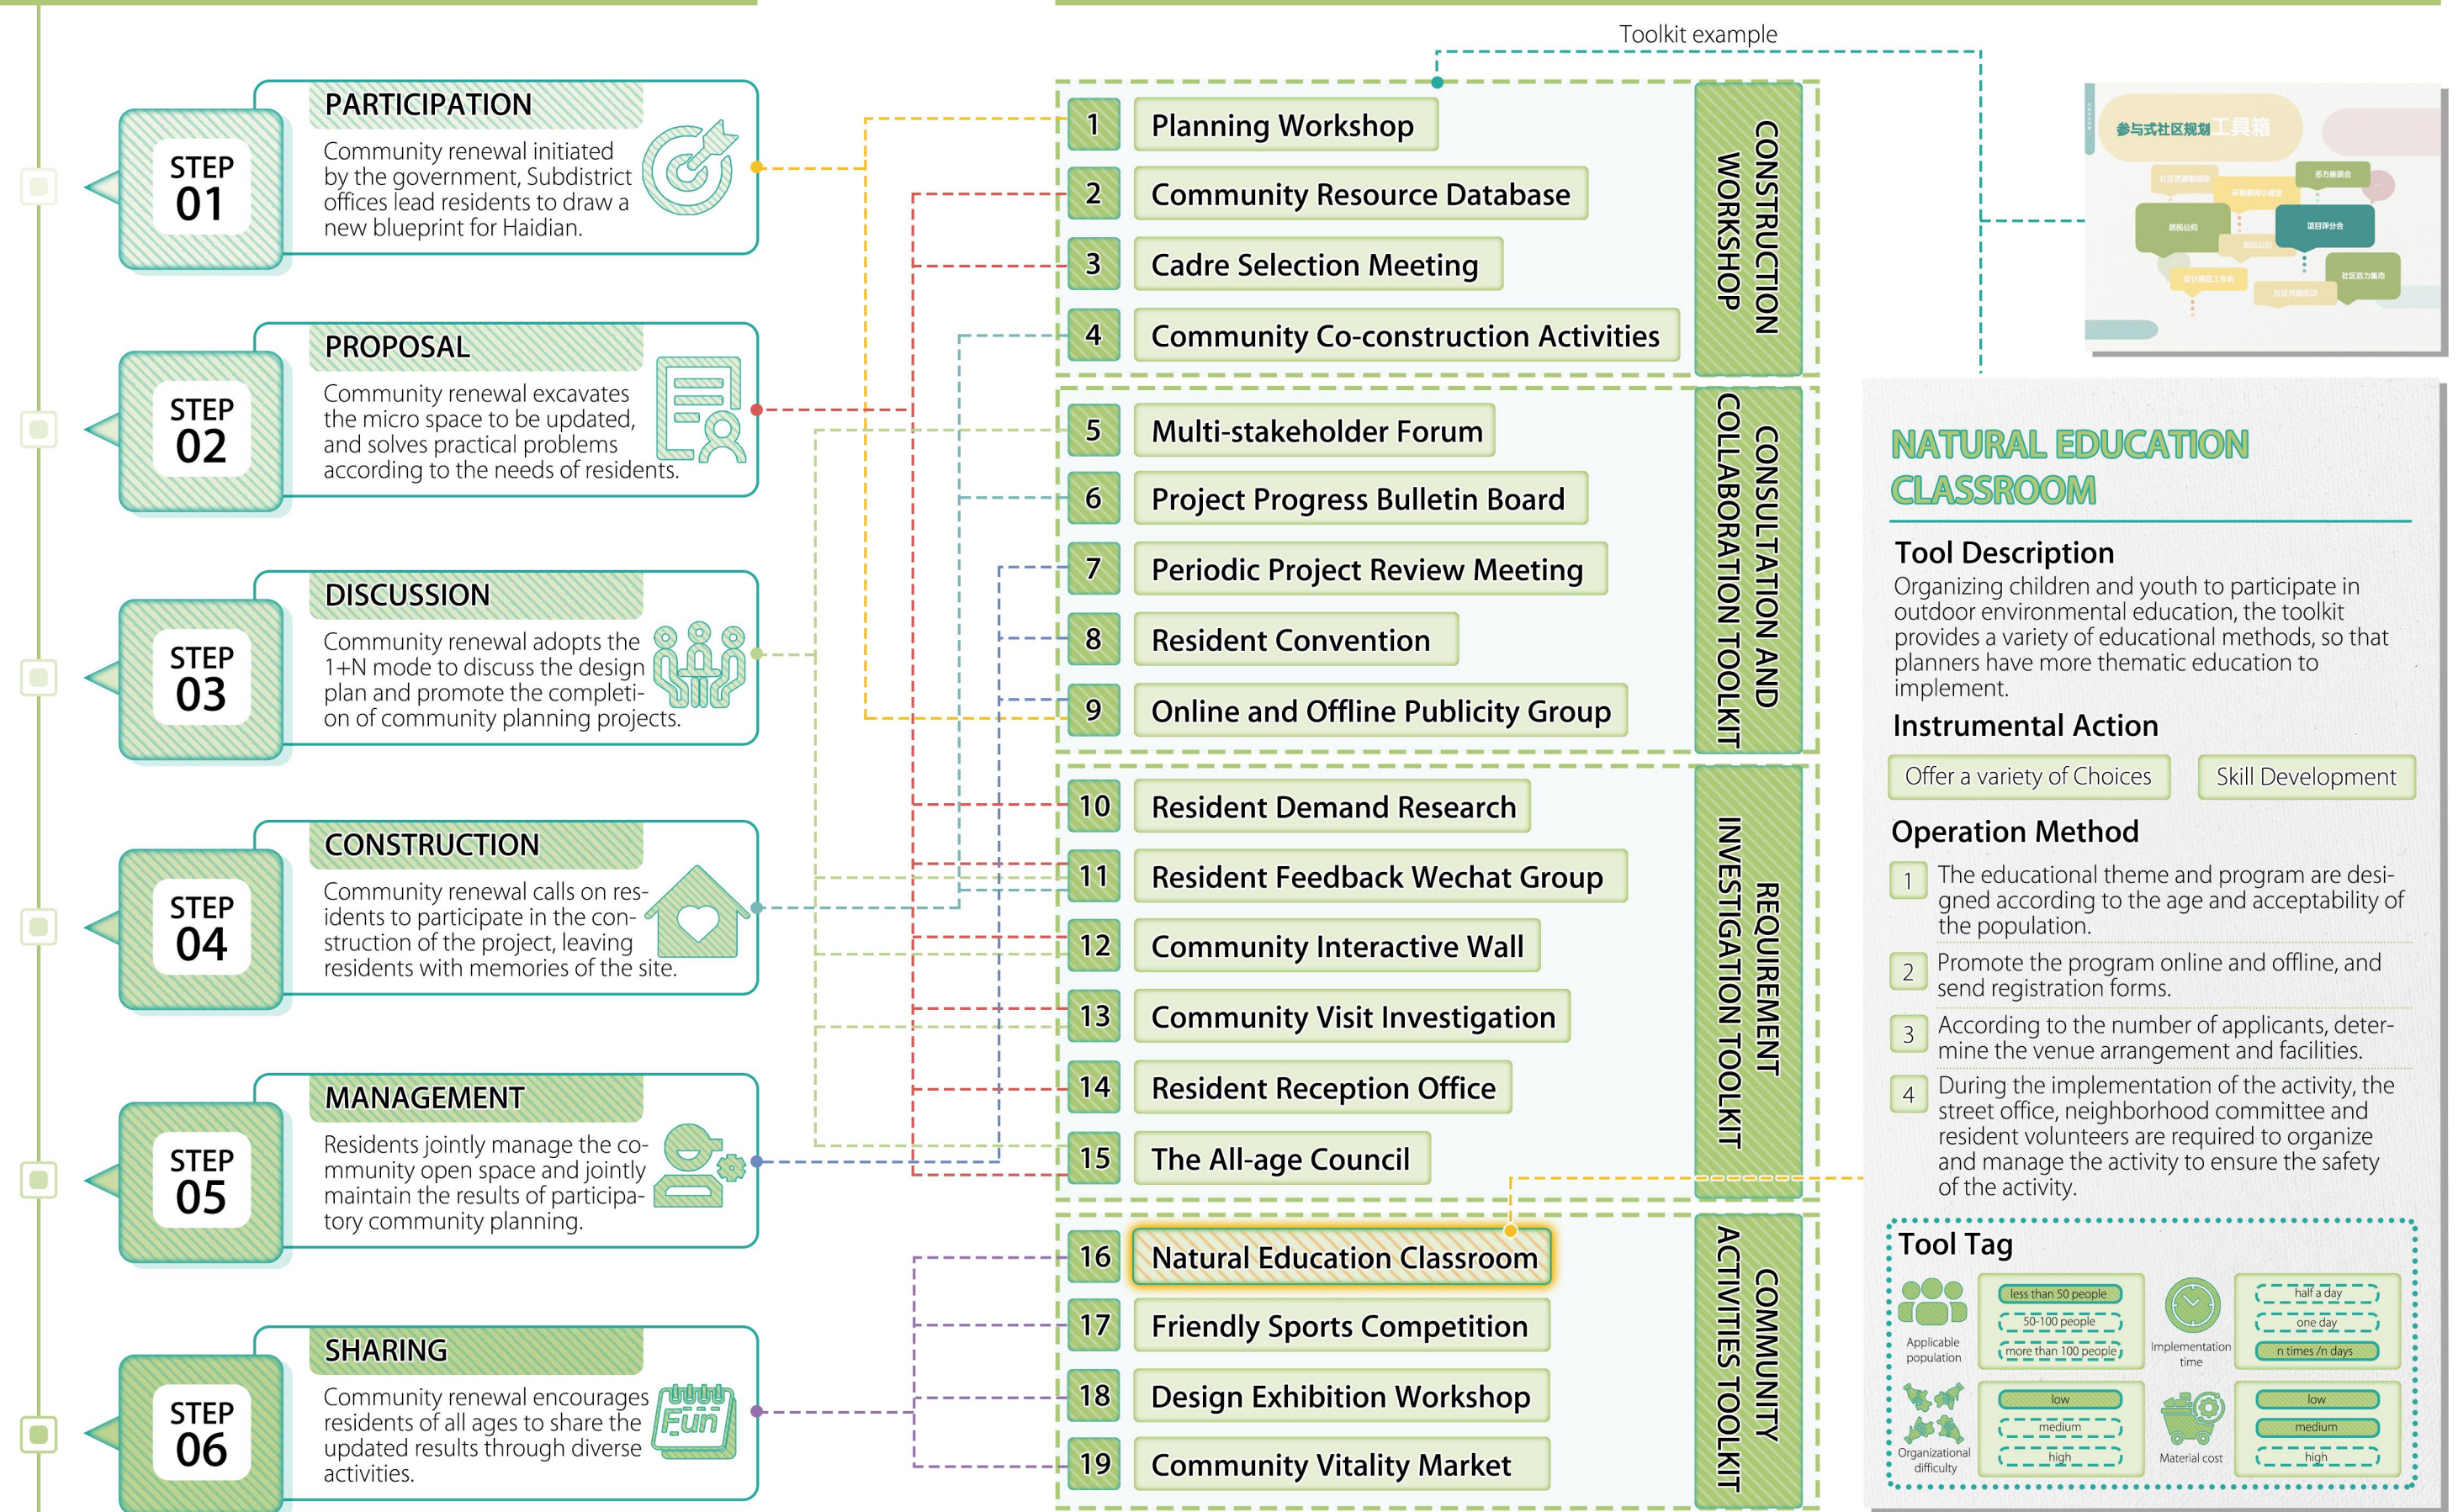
STEP 01
PARTICIPATION
Community renewal initiated by the government, Subdistrict offices lead residents to draw a new blueprint for Haidian.

STEP 02
PROPOSAL
Community renewal excavates the micro space to be updated, and solves practical problems according to the needs of residents.

STEP 03
DISCUSSION
Community renewal adopts the 1+N mode to discuss the design plan and promote the completion of community planning projects.

STEP 04
CONSTRUCTION
Community renewal calls on residents to participate in the construction of the project, leaving residents with memories of the site.

STEP 05
MANAGEMENT
Residents jointly manage the community open space and jointly maintain the results of participatory community planning.

STEP 06
SHARING
Fun
Community renewal encourages residents of all ages to share the updated results through diverse activities.

Toolkit example

CONSTRUCTION WORKSHOP
1 Planning Workshop
2 Community Resource Database
3 Cadre Selection Meeting
4 Community Co-construction Activities

CONSULTATION AND COLLABORATION TOOLKIT
5 Multi-stakeholder Forum
6 Project Progress Bulletin Board
7 Periodic Project Review Meeting
8 Resident Convention
9 Online and Offline Publicity Group

REQUIREMENT INVESTIGATION TOOLKIT
10 Resident Demand Research
11 Resident Feedback Wechat Group
12 Community Interactive Wall
13 Community Visit Investigation
14 Resident Reception Office
15 The All-age Council

COMMUNITY ACTIVITIES TOOLKIT
16 Natural Education Classroom
17 Friendly Sports Competition
18 Design Exhibition Workshop
19 Community Vitality Market

参与式社区规划工具箱

NATURAL EDUCATION CLASSROOM
Tool Description
Organizing children and youth to participate in outdoor environmental education, the toolkit provides a variety of educational methods, so that planners have more thematic education to implement.
Instrumental Action
Offer a variety of Choices
Skill Development
Operation Method
1 The educational theme and program are designed according to the age and acceptability of the population.
2 Promote the program online and offline, and send registration forms.
3 According to the number of applicants, determine the venue arrangement and facilities.
4 During the implementation of the activity, the street office, neighborhood committee and resident volunteers are required to organize and manage the activity to ensure the safety of the activity.
Tool Tag
Applicable population
less than 50 people
50-100 people
more than 100 people
Implementation time
half a day
one day
n times /n days
Organizational difficulty
low
medium
high
Material cost
low
medium
high